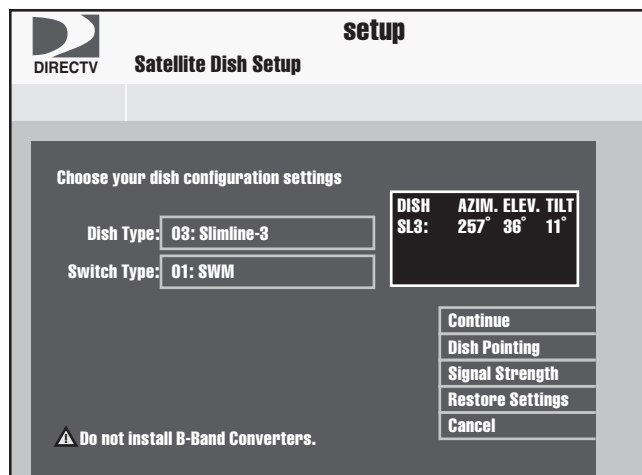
DIRECTV

setup

Satellite Dish Setup

Choose your dish configuration settings

Dish Type: 03: Slimline-3

Switch Type: 01: SWM

| DISH | AZIM. | ELEV. | TILT |
|---|---|---|---|
| SL3: | 257° | 36° | 11° |

Continue
Dish Pointing
Signal Strength
Restore Settings
Cancel

⚠ Do not install B-Band Converters.